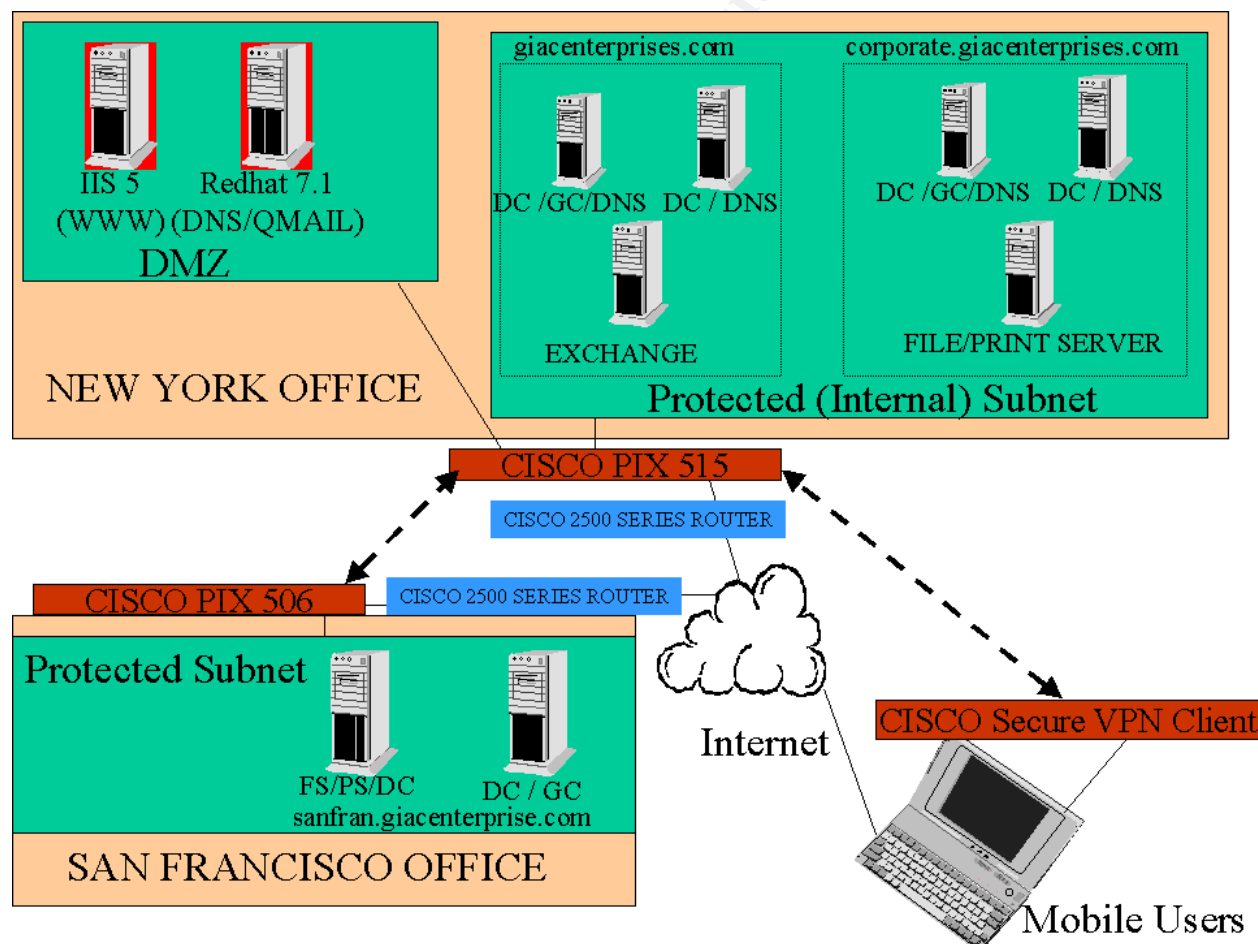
IIS 5
(WWW)

Redhat 7.1
(DNS/QMAIL)

DMZ

giacenterprises.com

DC /GC/DNS

DC / DNS

EXCHANGE

corporate.giacenterprises.com

DC /GC/DNS

DC / DNS

FILE/PRINT SERVER

NEW YORK OFFICE

Protected (Internal) Subnet

CISCO PIX 515

CISCO 2500 SERIES ROUTER

CISCO PIX 506

CISCO 2500 SERIES ROUTER

Protected Subnet

FS/PS/DC

DC / GC

sanfran.giacenterprise.com

SAN FRANCISCO OFFICE

Internet

CISCO Secure VPN Client

Mobile Users